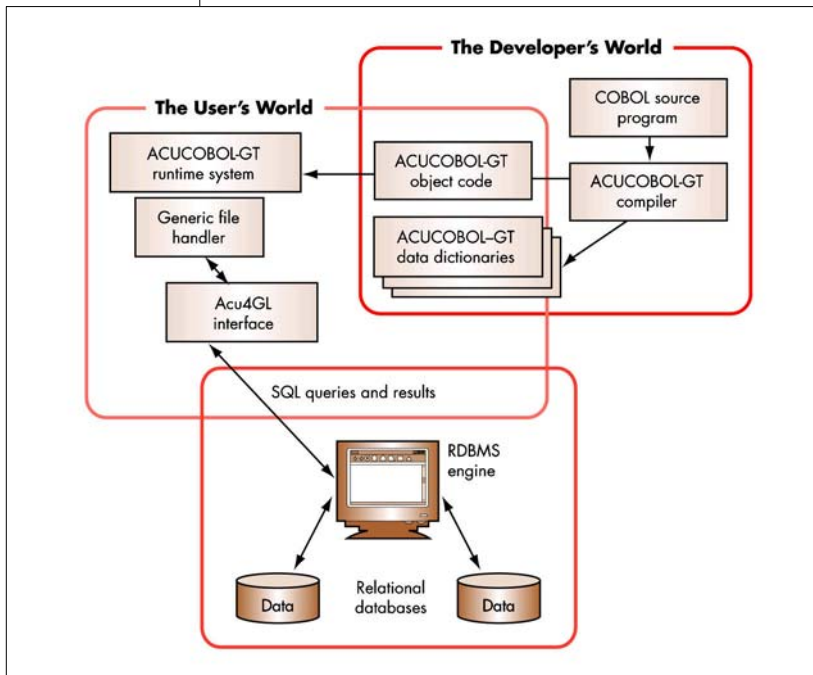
The Developer's World

The User's World

COBOL source program

ACUCOBOL-GT runtime system

ACUCOBOL-GT object code

ACUCOBOL-GT compiler

Generic file handler

ACUCOBOL–GT data dictionaries

Acu4GL interface

SQL queries and results

RDBMS engine

Relational databases

Data

Data